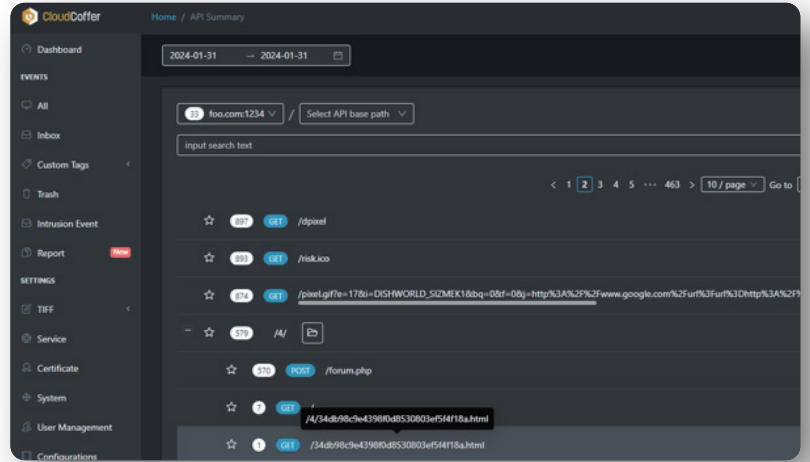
CloudCoffer

Home / API Summary

Dashboard
EVENTS
All
Inbox
Custom Tags
Trash
Intrusion Event
Report New
SETTINGS
TIFF
Service
Certificate
System
User Management
Configurations

2024-01-31 → 2024-01-31

33 foo.com:1234 / Select API base path

input search text

< 1 2 3 4 5 ••• 463 > 10 / page Go to

897 GET /dpixel

893 GET /risk.ico

874 GET /pixel.gif?e=17&i=DISHWORLD_SIZMEK1&bq=0&f=0&j=http%3A%2F%2Fwww.google.com%2Furl%3Furl%3Dhttp%3A%2F%

− 579 /4/

570 POST /forum.php

7 GET /

/4/34db98c9e4398f0d8530803ef5f4f18a.html

1 GET /34db98c9e4398f0d8530803ef5f4f18a.html